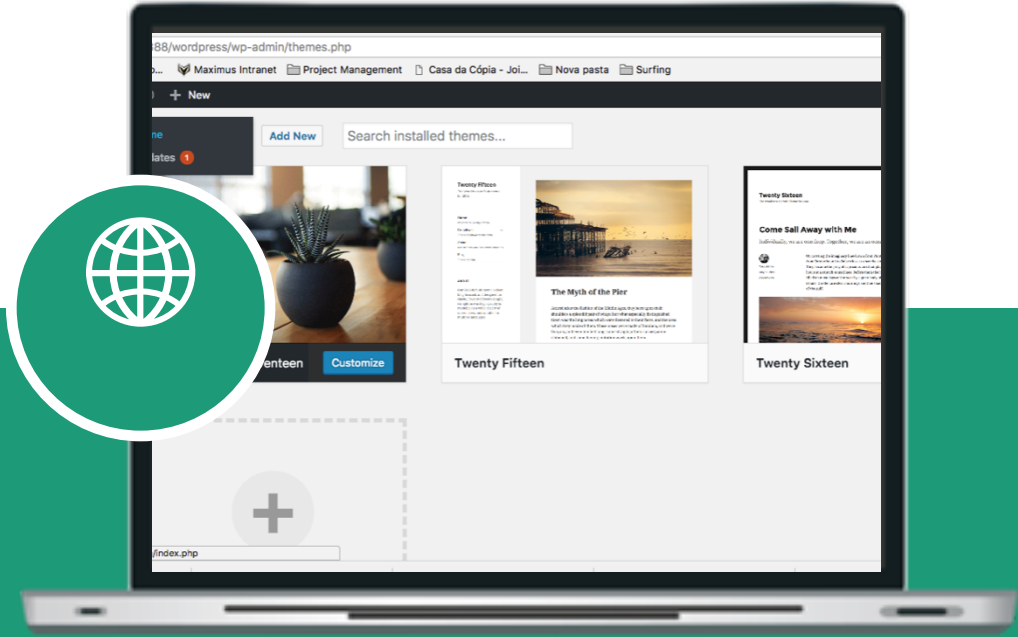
388/wordpress/wp-admin/themes.php

Maximus Intranet Project Management Casa da Cópia - Joi... Nova pasta Surfing

New

ne
lates 1

Add New
Search installed themes...

Twenty Fifteen

The Myth of the Pier

Twenty Sixteen

Come Sail Away with Me

enteen Customize

Twenty Fifteen

Twenty Sixteen

/index.php